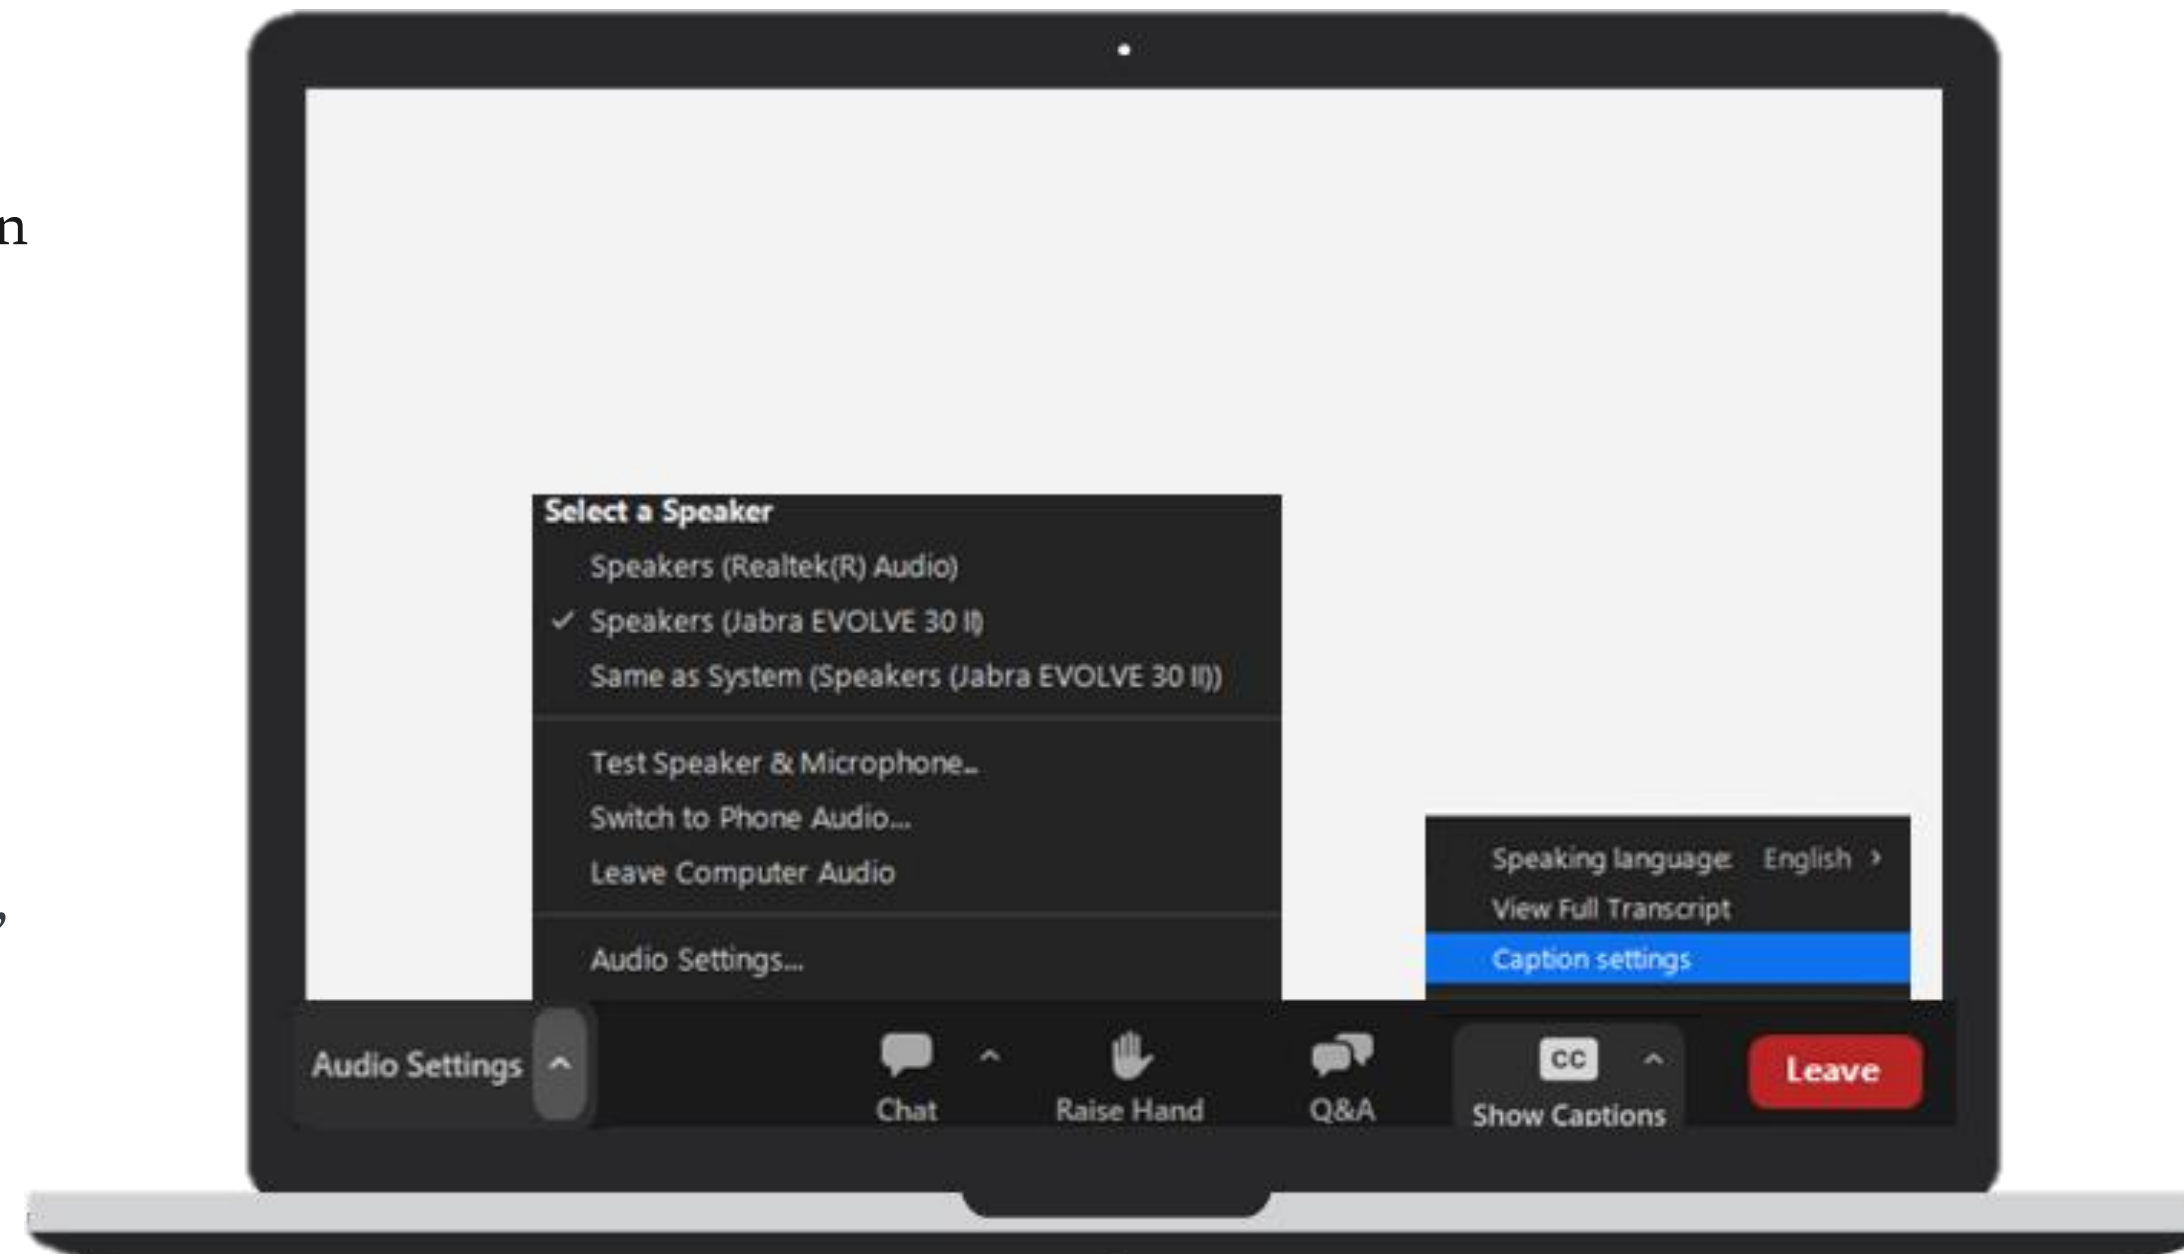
n

,

Select a Speaker
Speakers (Realtek(R) Audio)
✓ Speakers (Jabra EVOLVE 30 II)
Same as System (Speakers (Jabra EVOLVE 30 II))

Test Speaker & Microphone...
Switch to Phone Audio...
Leave Computer Audio

Audio Settings...

Speaking language: English ›
View Full Transcript
Caption settings

Audio Settings ^
Chat ^
Raise Hand
Q&A
CC ^
Show Captions
Leave